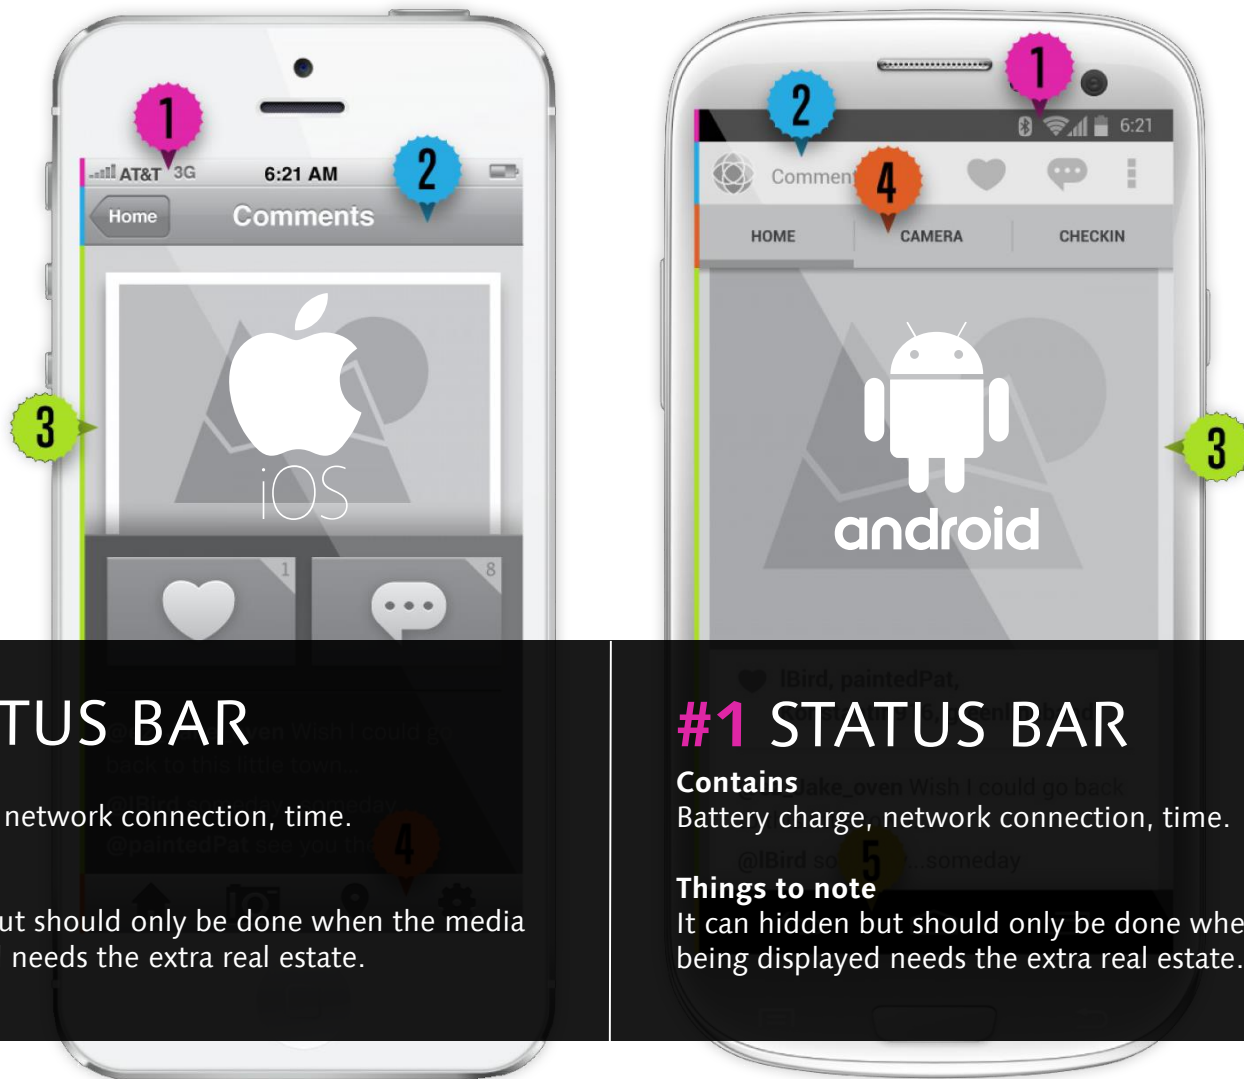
1

AT&T 3G 6:21 AM

2

Home Comments

3

iOS

1 8

TUS BAR

network connection, time.

ut should only be done when the media needs the extra real estate.

1

2 6:21

Comment 4

HOME CAMERA CHECKIN

3

android

#1 STATUS BAR

Contains
Battery charge, network connection, time.

Things to note
It can hidden but should only be done whe being displayed needs the extra real estate.